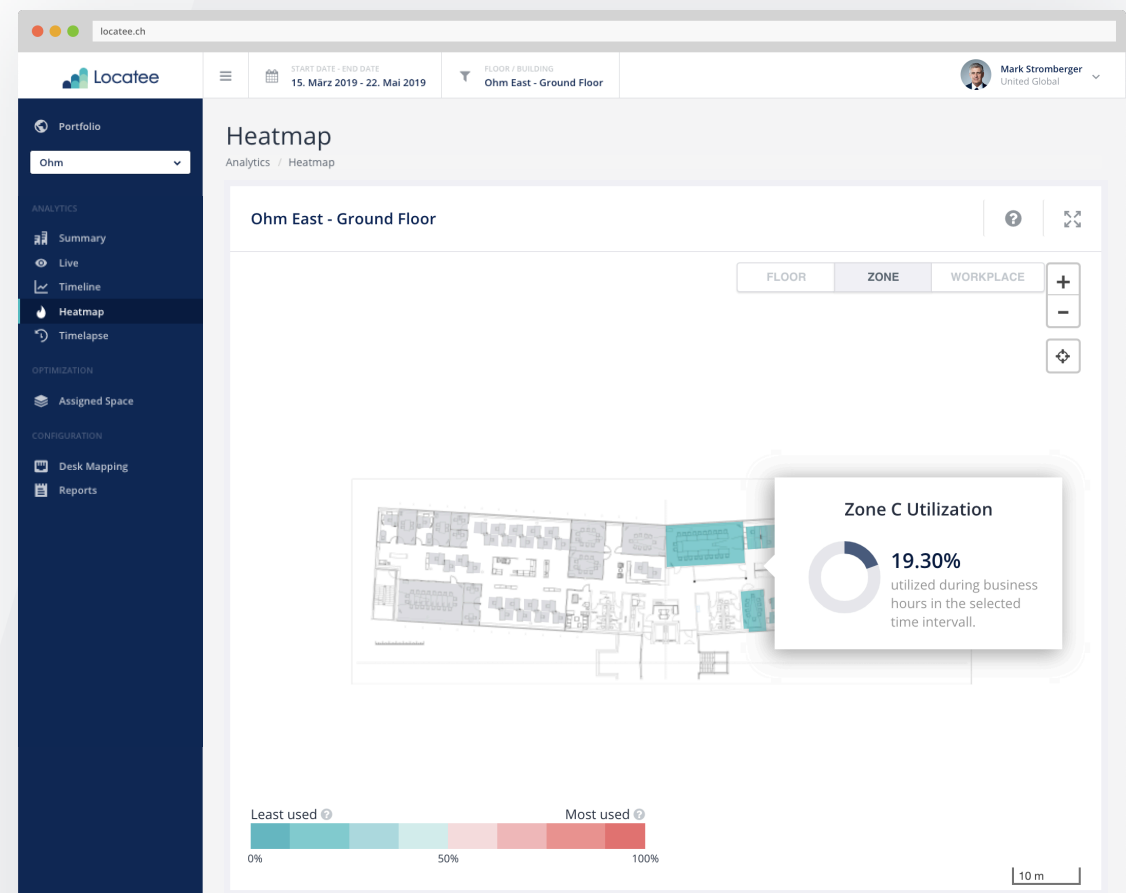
locatee.ch

Locatee

START DATE - END DATE
15. März 2019 - 22. Mai 2019

FLOOR / BUILDING
Ohm East - Ground Floor

Mark Stromberger
United Global

Portfolio

Ohm

ANALYTICS

Summary

Live

Timeline

Heatmap

Timelapse

OPTIMIZATION

Assigned Space

CONFIGURATION

Desk Mapping

Reports

Heatmap

Analytics / Heatmap

Ohm East - Ground Floor

FLOOR ZONE WORKPLACE

+
−

Zone C Utilization

19.30%

utilized during business hours in the selected time intervall.

Least used

Most used

0%

50%

100%

10 m